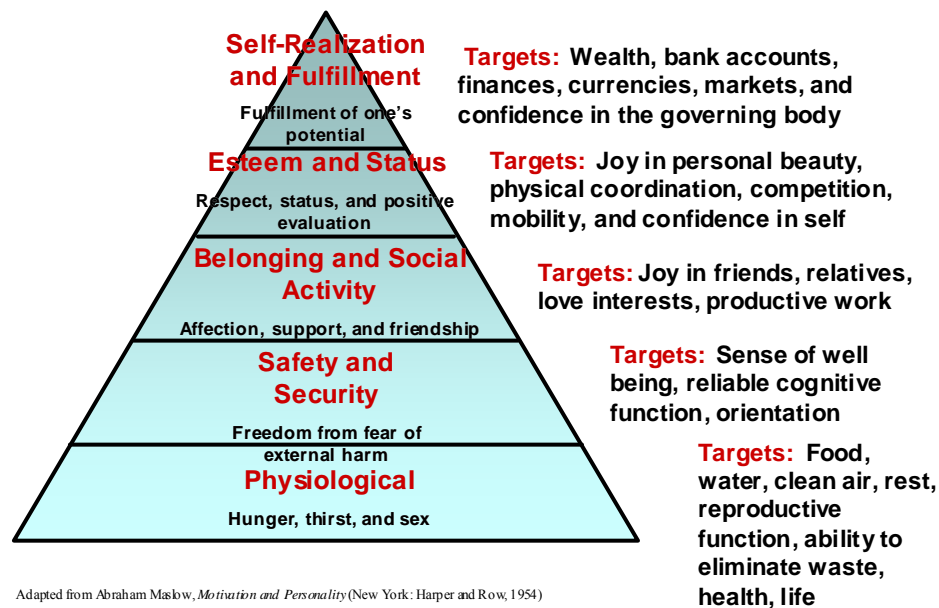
Self-Realization and Fulfillment
Fulfillment of one's potential

Targets: Wealth, bank accounts, finances, currencies, markets, and confidence in the governing body

Esteem and Status
Respect, status, and positive evaluation

Targets: Joy in personal beauty, physical coordination, competition, mobility, and confidence in self

Belonging and Social Activity
Affection, support, and friendship

Targets: Joy in friends, relatives, love interests, productive work

Safety and Security
Freedom from fear of external harm

Targets: Sense of well being, reliable cognitive function, orientation

Physiological
Hunger, thirst, and sex

Targets: Food, water, clean air, rest, reproductive function, ability to eliminate waste, health, life

Adapted from Abraham Maslow, *Motivation and Personality* (New York: Harper and Row, 1954)